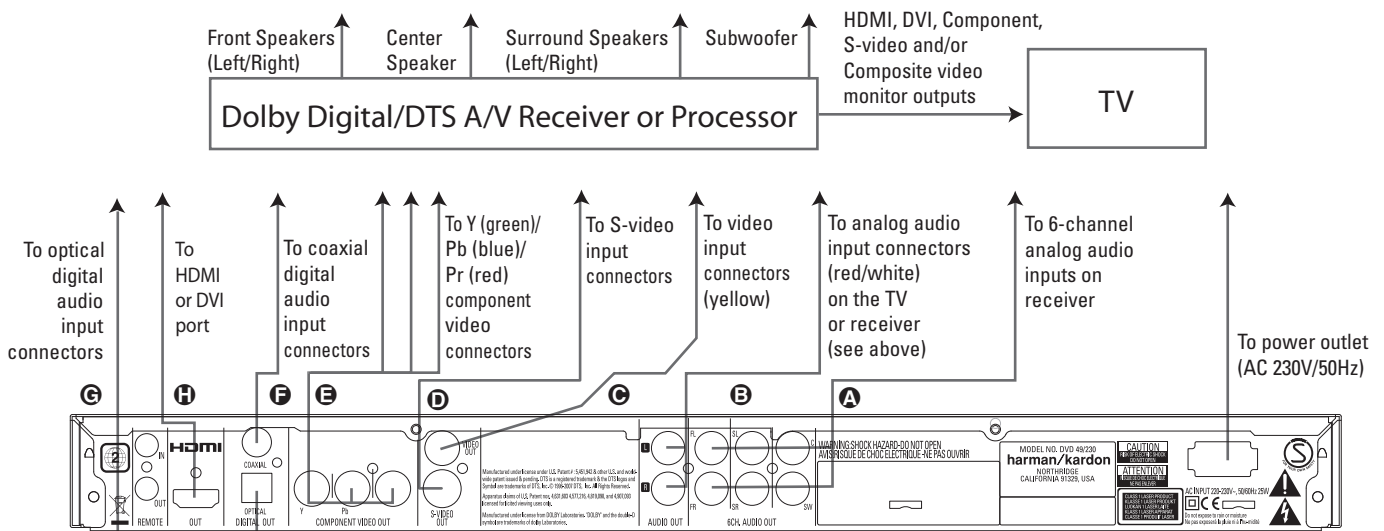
Front Speakers (Left/Right)

Center Speaker

Surround Speakers (Left/Right)

Subwoofer

HDMI, DVI, Component, S-video and/or Composite video monitor outputs

Dolby Digital/DTS A/V Receiver or Processor

TV

To optical digital audio input connectors

To HDMI or DVI port

To coaxial digital audio input connectors

To Y (green)/ Pb (blue)/ Pr (red) component video connectors

To S-video input connectors

To video input connectors (yellow)

To analog audio input connectors (red/white) on the TV or receiver (see above)

To 6-channel analog audio inputs on receiver

To power outlet (AC 230V/50Hz)

G H F E D C B A

IN OUT REMOTE HDMI OUT COAXIAL OPTICAL DIGITAL OUT Y Pb COMPONENT VIDEO OUT VIDEO OUT S-VIDEO OUT L R AUDIO OUT FL SL FR SR C SW 6CH. AUDIO OUT

Manufactured under license under U.S. Patent #: 5,451,942 & other U.S. and world-wide patent issued & pending. DTS is a registered trademark & the DTS logos and Symbol are trademarks of DTS, Inc. © 1996-2007 DTS, Inc. All Rights Reserved.

Apparatus claims of U.S. Patent nos. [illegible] licensed for limited viewing uses only.

Manufactured under license from DOLBY Laboratories. "DOLBY" and the double-D symbol are trademarks of Dolby Laboratories.

WARNING:SHOCK HAZARD-DO NOT OPEN
AVIS:RISQUE DE CHOC ELECTRIQUE-NE PAS OUVRIR

MODEL NO. DVD 49/230
harman/kardon
NORTHRIDGE
CALIFORNIA 91329, USA

CAUTION
ATTENTION

CLASS 1 LASER PRODUCT

AC INPUT 220-230V~, 50/60Hz 25W